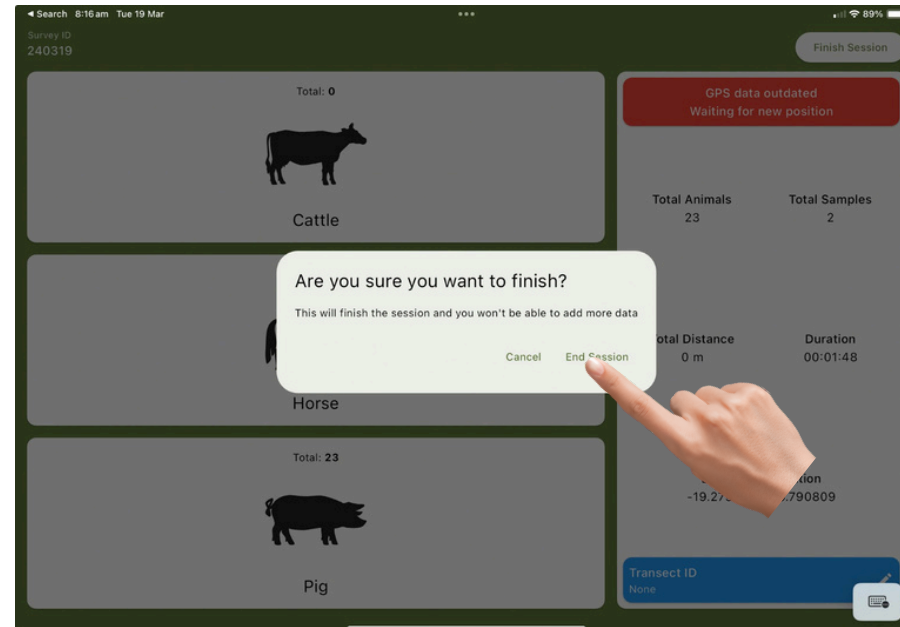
◂ Search 8:16 am Tue 19 Mar
89%

Survey ID
240319

Finish Session

Total: 0

Cattle

Horse

Total: 23

Pig

GPS data outdated
Waiting for new position

Total Animals
23

Total Samples
2

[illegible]otal Distance
0 m

Duration
00:01:48

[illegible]tion
-19.27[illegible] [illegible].790809

Transect ID
None

Are you sure you want to finish?

This will finish the session and you won't be able to add more data

Cancel

End Session